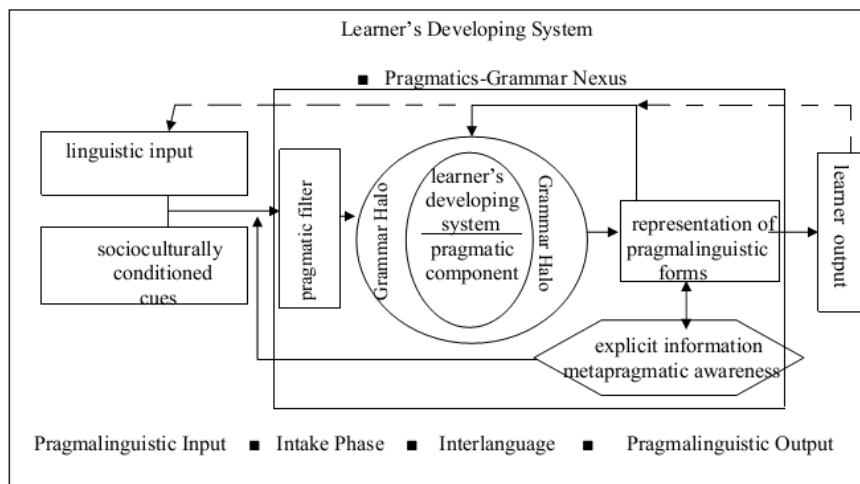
Learner's Developing System

■ Pragmatics-Grammar Nexus

linguistic input

socioculturally conditioned cues

pragmatic filter

Grammar Halo

learner's developing system

pragmatic component

Grammar Halo

representation of pragmalinguistic forms

learner output

explicit information metapragmatic awareness

Pragmalinguistic Input ■ Intake Phase ■ Interlanguage ■ Pragmalinguistic Output